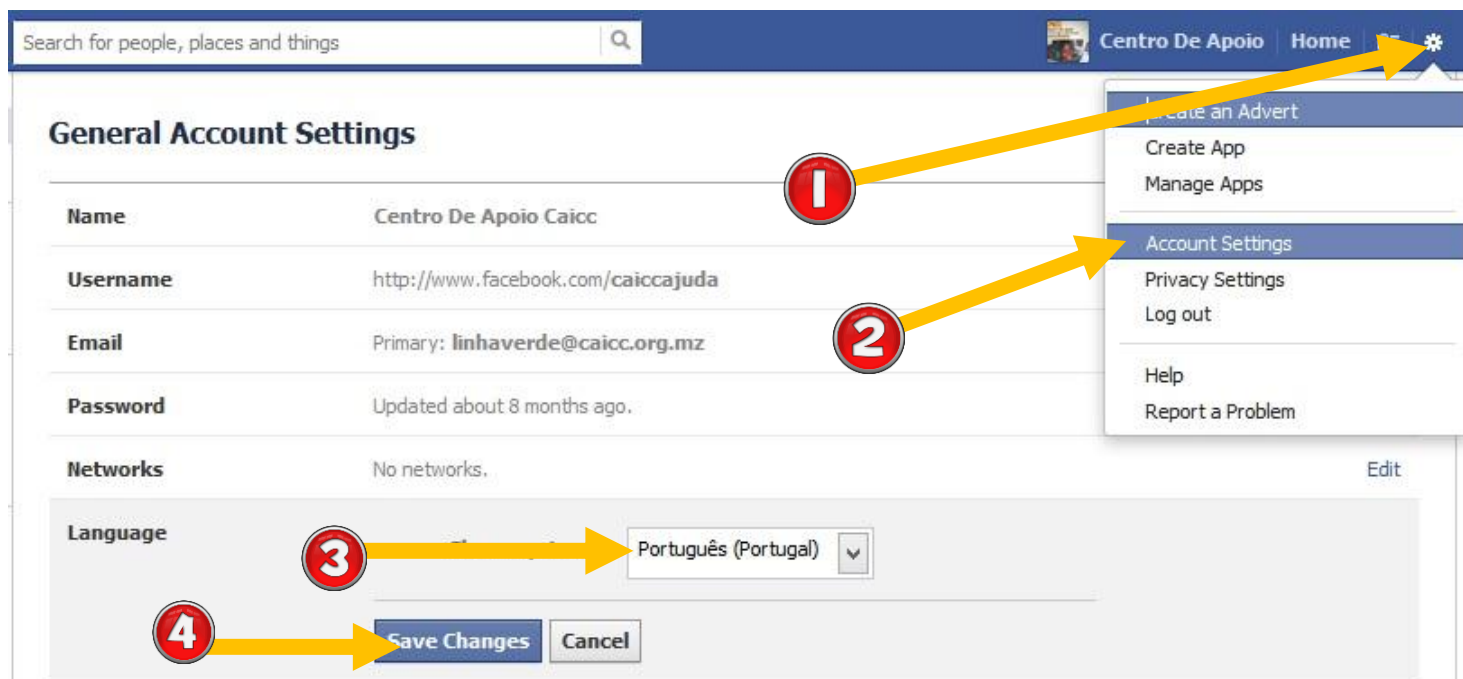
Search for people, places and things

Centro De Apoio | Home

General Account Settings

| | |
|---|---|
| Name | Centro De Apoio Caicc |
| Username | http://www.facebook.com/caiccajuda |
| Email | Primary: linhaverde@caicc.org.mz |
| Password | Updated about 8 months ago. |
| Networks | No networks. |
| Language | Português (Portugal) |

Edit

Save Changes Cancel

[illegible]reate an Advert
Create App
Manage Apps
Account Settings
Privacy Settings
Log out
Help
Report a Problem

1
2
3
4